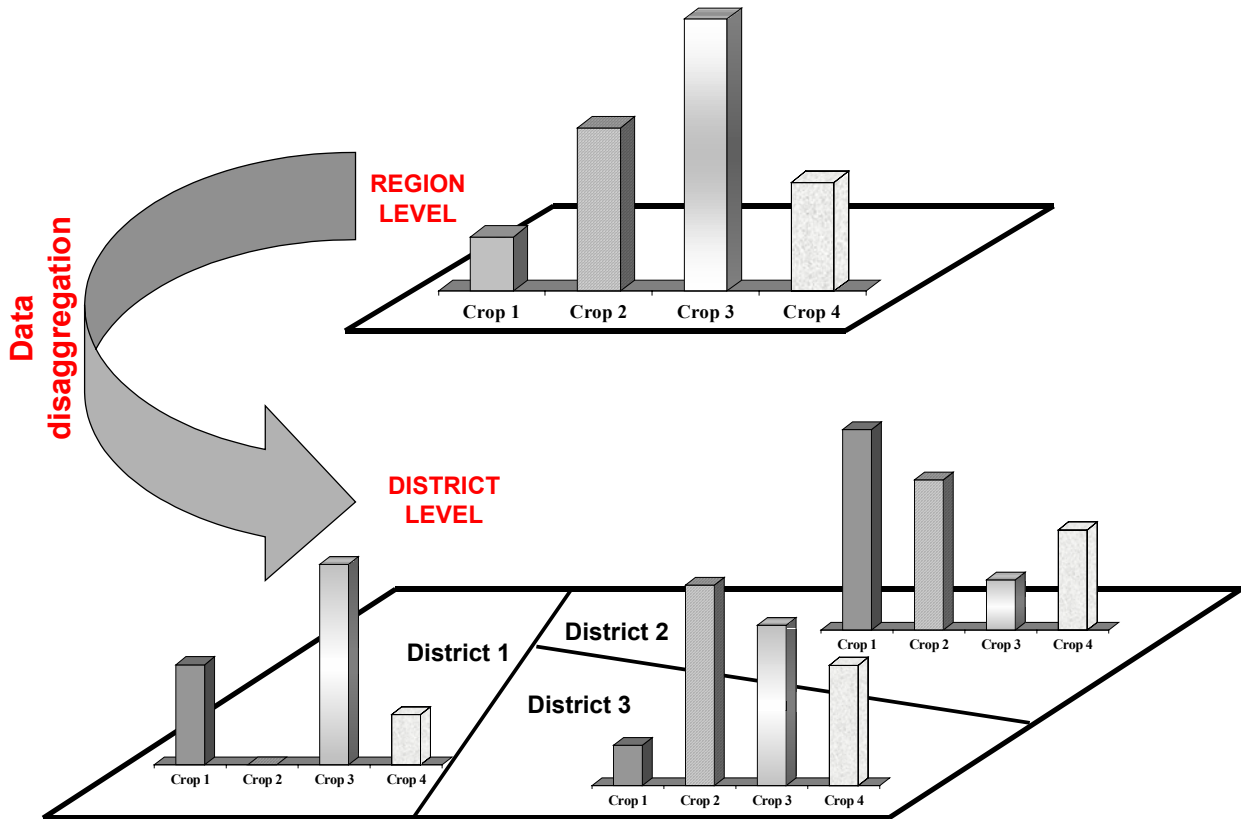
Data disaggregation

REGION LEVEL

Crop 1 Crop 2 Crop 3 Crop 4

DISTRICT LEVEL

District 1

District 2

District 3

Crop 1 Crop 2 Crop 3 Crop 4

Crop 1 Crop 2 Crop 3 Crop 4

Crop 1 Crop 2 Crop 3 Crop 4